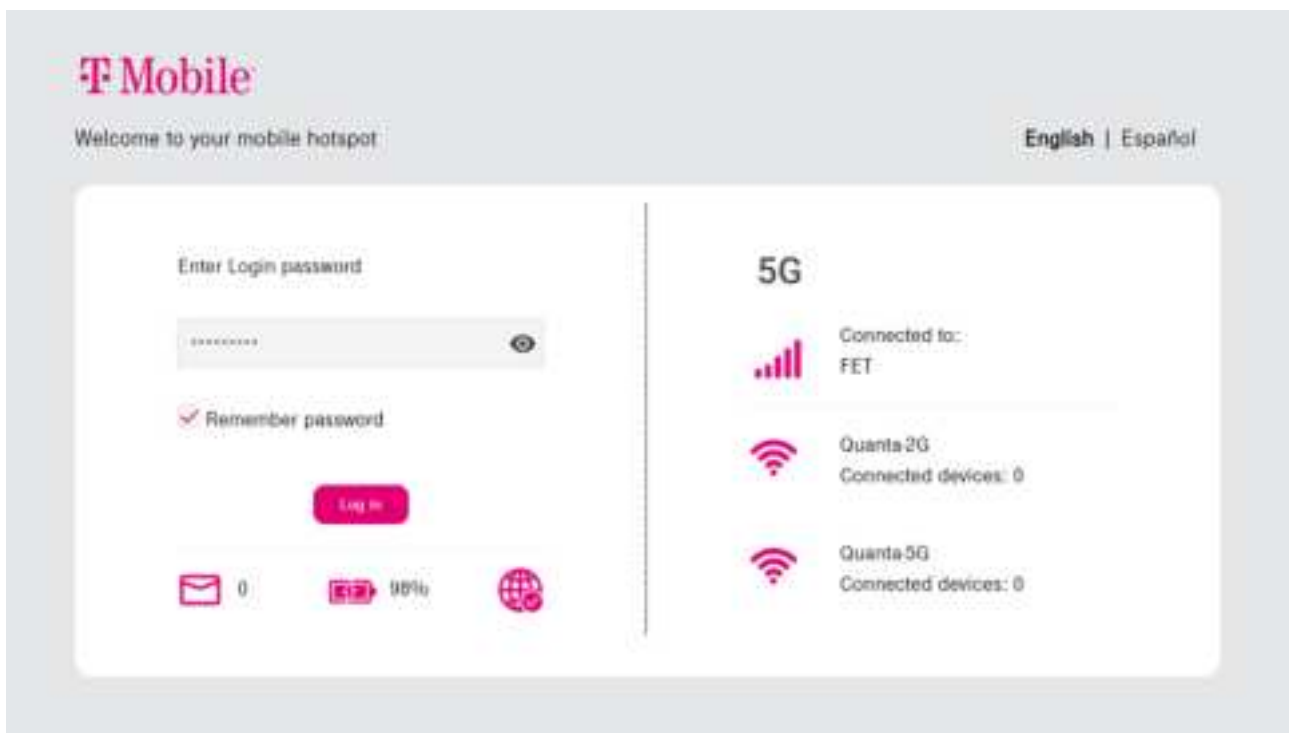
T Mobile

Welcome to your mobile hotspot

English | Español

Enter Login password

··········

Remember password

Log in

0

98%

5G

Connected to:
FET

Quanta 2G
Connected devices: 0

Quanta 5G
Connected devices: 0